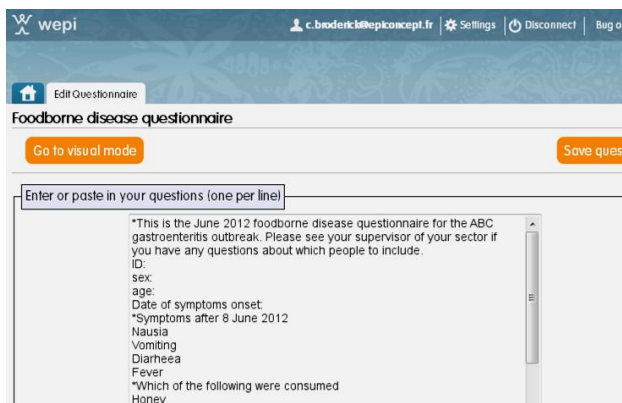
wepi

c.brodericks@epiconcept.fr | Settings | Disconnect | Bug o

Edit Questionnaire

Foodborne disease questionnaire

Go to visual mode

Save ques

Enter or paste in your questions (one per line)

*This is the June 2012 foodborne disease questionnaire for the ABC gastroenteritis outbreak. Please see your supervisor of your sector if you have any questions about which people to include.
ID:
sex:
age:
Date of symptoms onset:
*Symptoms after 8 June 2012
Nausia
Vomiting
Diarheea
Fever
*Which of the following were consumed
Honey